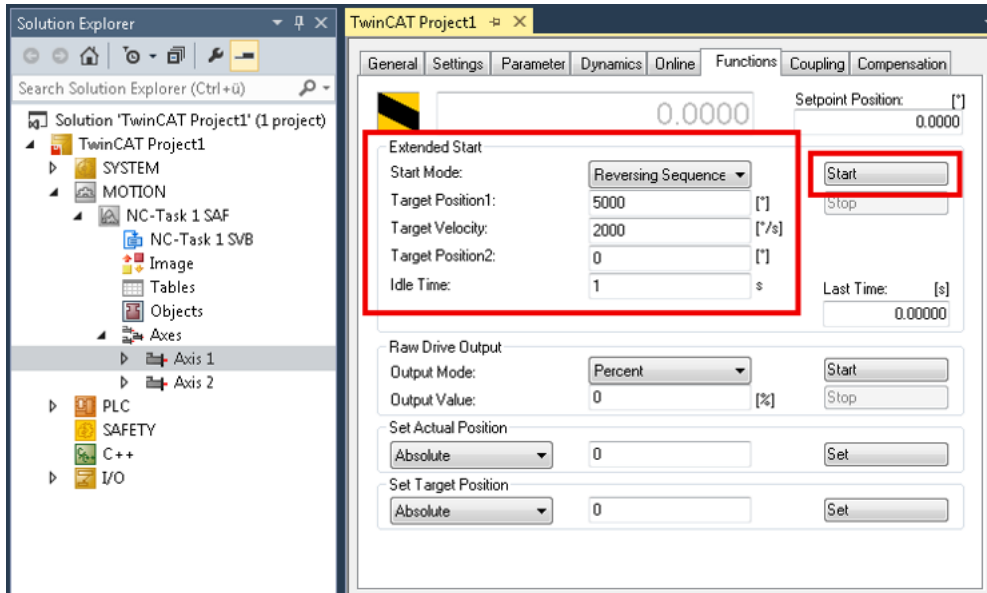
Solution Explorer

Search Solution Explorer (Ctrl+ü)

Solution 'TwinCAT Project1' (1 project)
TwinCAT Project1
SYSTEM
MOTION
NC-Task 1 SAF
NC-Task 1 SVB
Image
Tables
Objects
Axes
Axis 1
Axis 2
PLC
SAFETY
C++
I/O

TwinCAT Project1

General | Settings | Parameter | Dynamics | Online | Functions | Coupling | Compensation

0.0000

Setpoint Position: [°]
0.0000

Extended Start
Start Mode: Reversing Sequence
Target Position1: 5000 [°]
Target Velocity: 2000 [°/s]
Target Position2: 0 [°]
Idle Time: 1 s

Start
Stop

Last Time: [s]
0.00000

Raw Drive Output
Output Mode: Percent
Output Value: 0 [%]
Start
Stop

Set Actual Position
Absolute 0 Set

Set Target Position
Absolute 0 Set